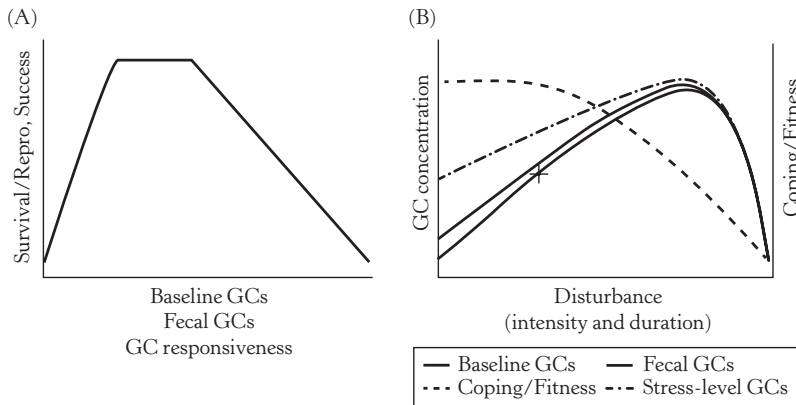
(A)

Survival/Repro, Success

Baseline GCs
Fecal GCs
GC responsiveness

(B)

GC concentration

Coping/Fitness

Disturbance
(intensity and duration)

Baseline GCs
Fecal GCs
Coping/Fitness
Stress-level GCs